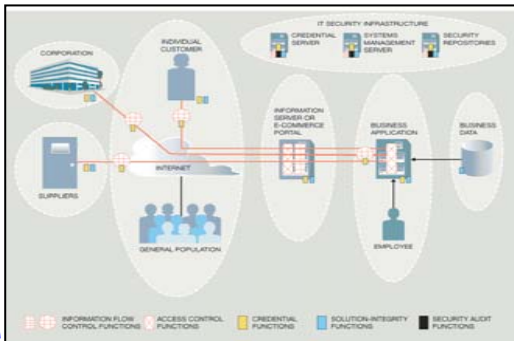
IT SECURITY INFRASTRUCTURE

CREDENTIAL SERVER

SYSTEMS MANAGEMENT SERVER

SECURITY REPOSITORIES

CORPORATION

INDIVIDUAL CUSTOMER

INFORMATION SERVER OR E-COMMERCE PORTAL

BUSINESS APPLICATION

BUSINESS DATA

SUPPLIERS

INTERNET

GENERAL POPULATION

EMPLOYEE

INFORMATION FLOW CONTROL FUNCTIONS

ACCESS CONTROL FUNCTIONS

CREDENTIAL FUNCTIONS

SOLUTION-INTEGRITY FUNCTIONS

SECURITY AUDIT FUNCTIONS